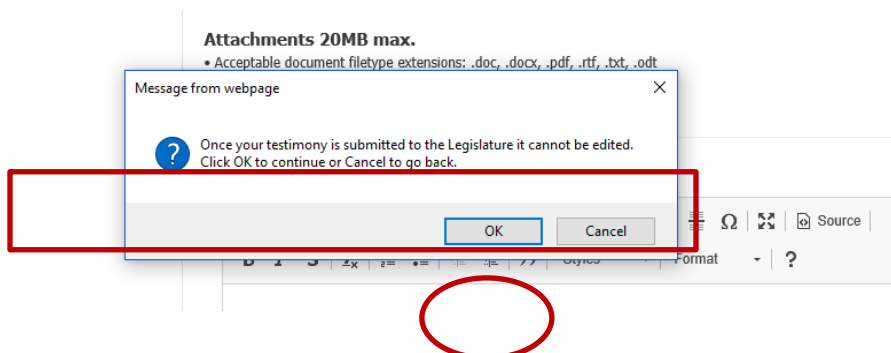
Attachments 20MB max.
• Acceptable document filetype extensions: .doc, .docx, .pdf, .rtf, .txt, .odt

Message from webpage

×

Once your testimony is submitted to the Legislature it cannot be edited. Click OK to continue or Cancel to go back.

OK Cancel

Ω Source

Styles Format ?